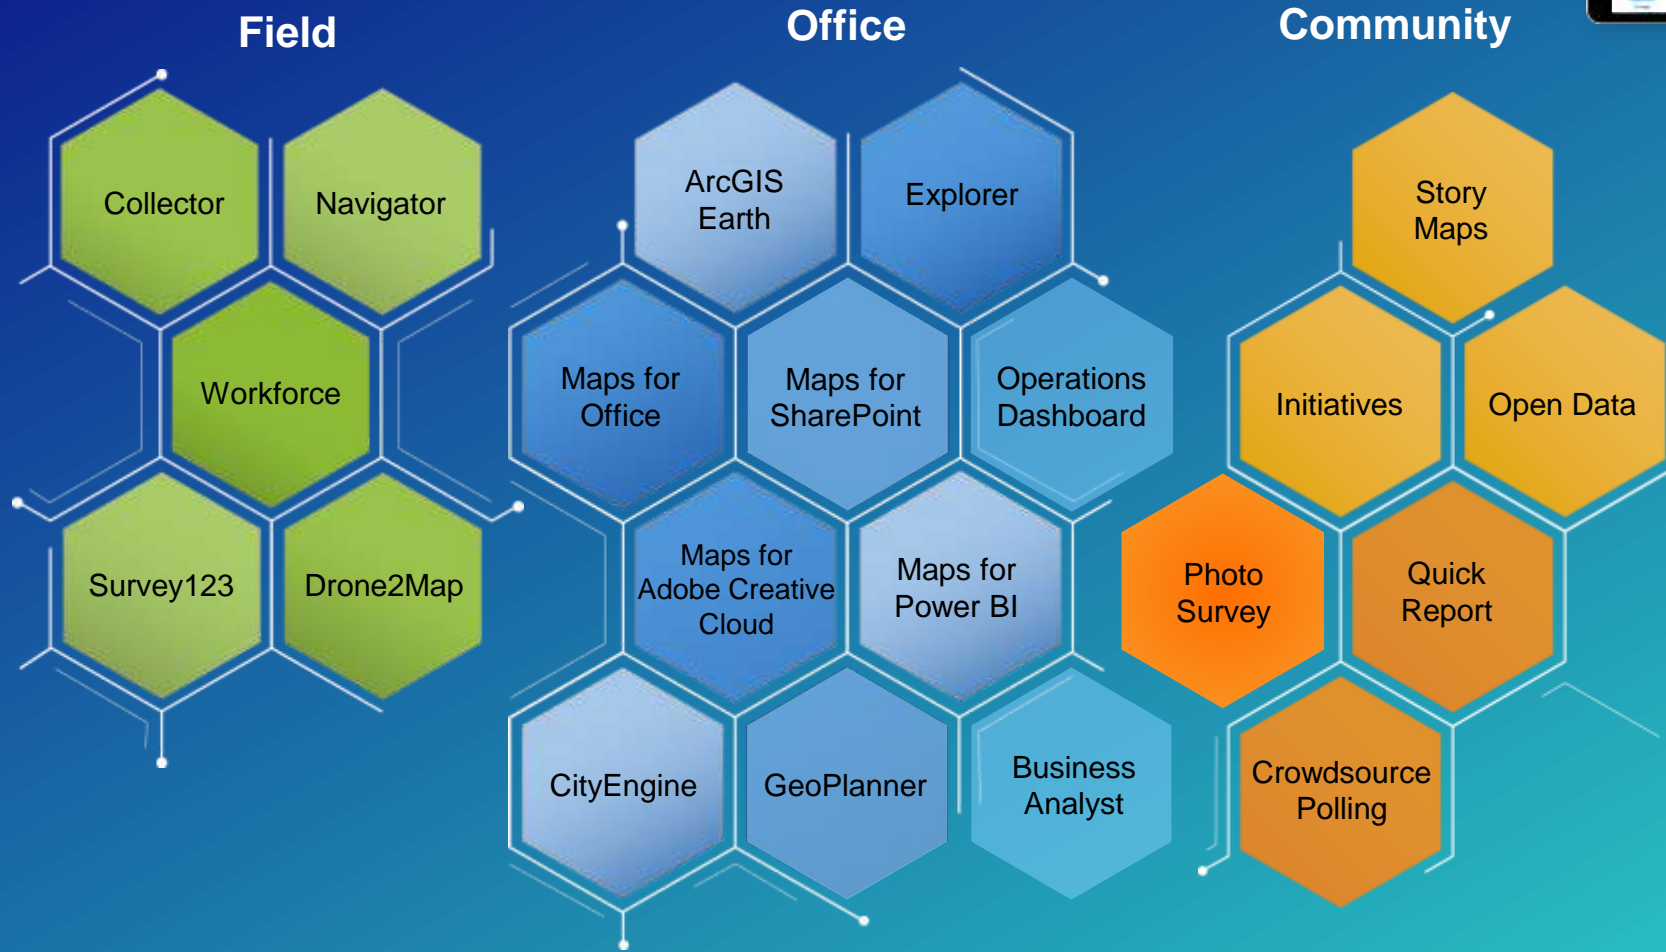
Field

Collector

Navigator

Workforce

Survey123

Drone2Map

Office

ArcGIS Earth

Explorer

Maps for Office

Maps for SharePoint

Operations Dashboard

Maps for Adobe Creative Cloud

Maps for Power BI

CityEngine

GeoPlanner

Business Analyst

Community

Story Maps

Initiatives

Open Data

Photo Survey

Quick Report

Crowdsource Polling